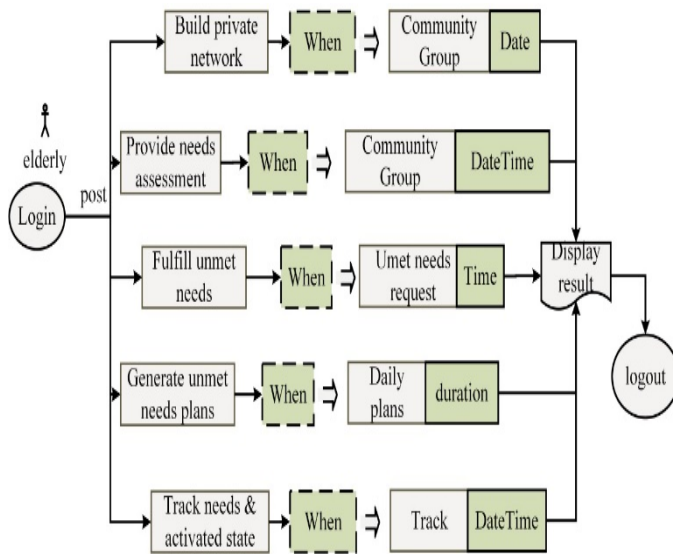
elderly

Login

post

Build private network

When

Community Group

Date

Provide needs assessment

When

Community Group

DateTime

Fulfill unmet needs

When

Umet needs request

Time

Display result

Generate unmet needs plans

When

Daily plans

duration

logout

Track needs & activated state

When

Track

DateTime